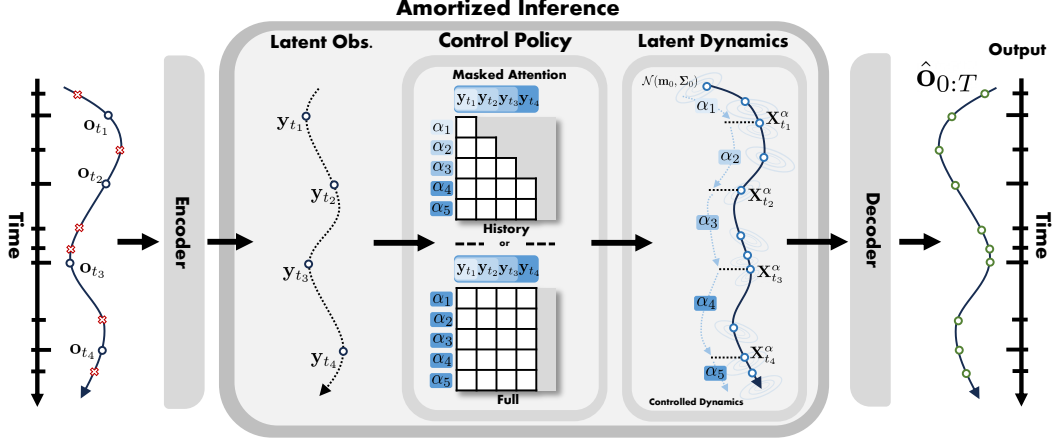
Amortized Inference

Latent Obs.

Control Policy

Latent Dynamics

Output

$\hat{\mathbf{o}}_{0:T}$

Masked Attention

$\mathbf{y}_{t_1}\mathbf{y}_{t_2}\mathbf{y}_{t_3}\mathbf{y}_{t_4}$

$\alpha_1$
$\alpha_2$
$\alpha_3$
$\alpha_4$
$\alpha_5$

History

or

$\mathbf{y}_{t_1}\mathbf{y}_{t_2}\mathbf{y}_{t_3}\mathbf{y}_{t_4}$

$\alpha_1$
$\alpha_2$
$\alpha_3$
$\alpha_4$
$\alpha_5$

Full

$\mathbf{o}_{t_1}$
$\mathbf{o}_{t_2}$
$\mathbf{o}_{t_3}$
$\mathbf{o}_{t_4}$

Time

Encoder

$\mathbf{y}_{t_1}$
$\mathbf{y}_{t_2}$
$\mathbf{y}_{t_3}$
$\mathbf{y}_{t_4}$

$\mathcal{N}(\mathbf{m}_0, \mathbf{\Sigma}_0)$

$\alpha_1$
$\mathbf{X}^{\alpha}_{t_1}$
$\alpha_2$
$\mathbf{X}^{\alpha}_{t_2}$
$\alpha_3$
$\mathbf{X}^{\alpha}_{t_3}$
$\alpha_4$
$\mathbf{X}^{\alpha}_{t_4}$
$\alpha_5$

Controlled Dynamics

Decoder

Time